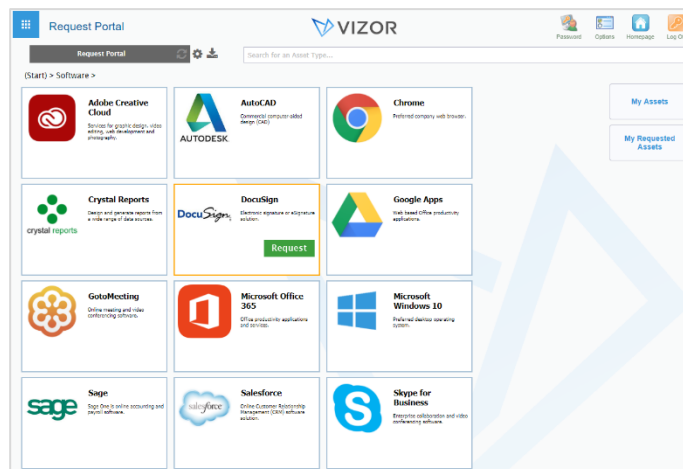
Request Portal

VIZOR

Password Options Homepage Log O

Request Portal

Search for an Asset Type...

(Start) > Software >

My Assets

My Requested Assets

Adobe Creative Cloud
Services for graphic design, video editing, web development and photography.

AUTODESK
AutoCAD
Commercial computer-aided design (CAD)

Chrome
Preferred company web browser.

crystal reports
Crystal Reports
Design and generate reports from a wide range of data sources.

DocuSign
DocuSign
Electronic signature or eSignature solution.
Request

Google Apps
Web based Office productivity applications.

GotoMeeting
Online meeting and video conferencing software.

Microsoft Office 365
Office productivity applications and services.

Microsoft Windows 10
Preferred desktop operating system.

sage
Sage
Sage One is online accounting and payroll software.

salesforce
Salesforce
Online Customer Relationship Management (CRM) software solution.

Skype for Business
Enterprise collaboration and video conferencing software.